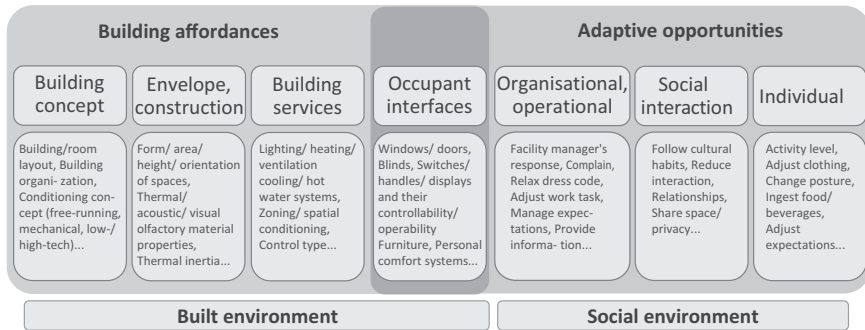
Building affordances

Adaptive opportunities

Building concept

Envelope, construction

Building services

Occupant interfaces

Organisational, operational

Social interaction

Individual

Building/room layout, Building organi- zation, Conditioning concept (free-running, mechanical, low-/ high-tech)...

Form/ area/ height/ orientation of spaces, Thermal/ acoustic/ visual olfactory material properties, Thermal inertia...

Lighting/ heating/ ventilation cooling/ hot water systems, Zoning/ spatial conditioning, Control type...

Windows/ doors, Blinds, Switches/ handles/ displays and their controllability/ operability Furniture, Personal comfort systems...

Facility manager's response, Complain, Relax dress code, Adjust work task, Manage expectations, Provide informa- tion...

Follow cultural habits, Reduce interaction, Relationships, Share space/ privacy...

Activity level, Adjust clothing, Change posture, Ingest food/ beverages, Adjust expectations...

Built environment

Social environment